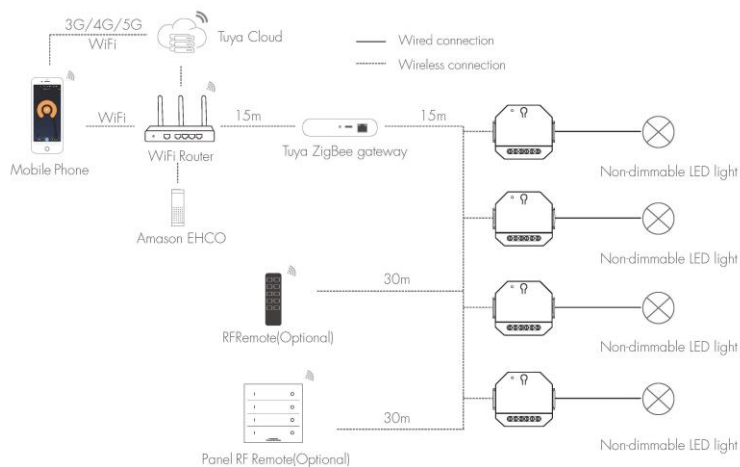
3G/4G/5G
WiFi
Tuya Cloud
Wired connection
Wireless connection
WiFi
15m
15m
Mobile Phone
WiFi Router
Tuya ZigBee gateway
Non-dimmable LED light
Amason EHCO
Non-dimmable LED light
30m
RFRemote(Optional)
Non-dimmable LED light
30m
Non-dimmable LED light
Panel RF Remote(Optional)